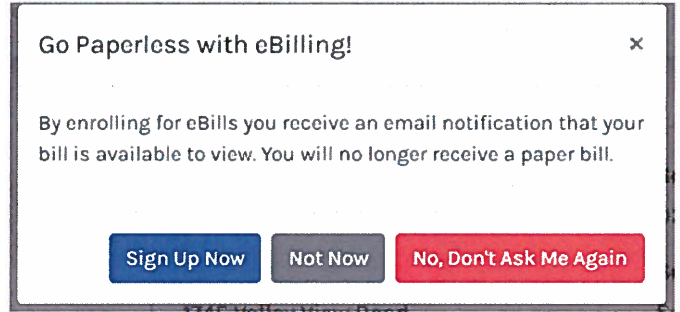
Go Paperless with eBilling!

×

By enrolling for eBills you receive an email notification that your bill is available to view. You will no longer receive a paper bill.

Sign Up Now

Not Now

No, Don't Ask Me Again

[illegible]